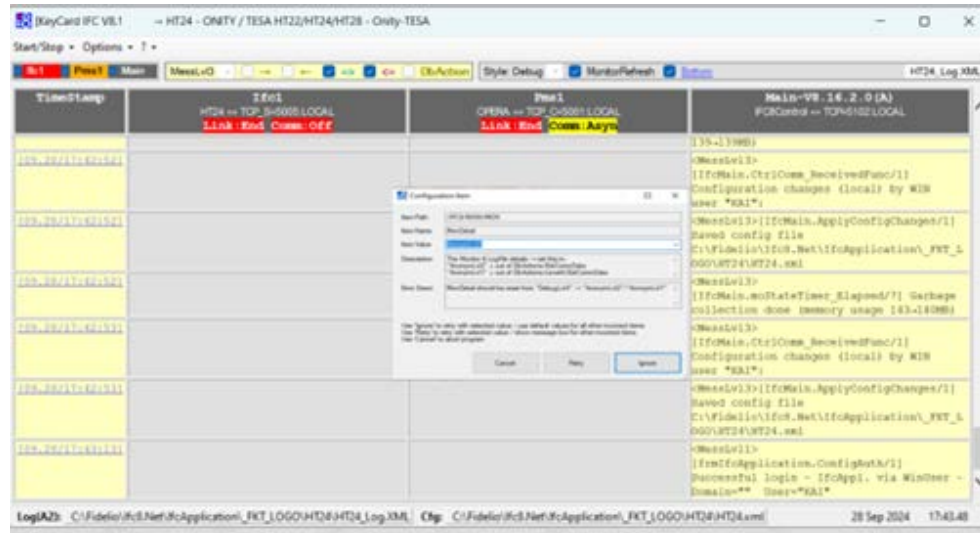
[KeyCard IFC V8.1 -- HT24 - ONITY / TESA HT22/HT24/HT28 - Onity-TESA

Start/Stop • Options • ? •

Ifc1 Pms1 Main MessLvl3 DbAction Style: Debug MonitorRefresh Bottom HT24_Log.XML

| TimeStamp | Ifc1 HT24 <-> TCP_S=5005:LOCAL Link End Comm Off | Pms1 OPERA <-> TCP_C=5001:LOCAL Link End Comm Asyn | Main-V8.16.2.0(A) IFCControl <-> TCP=5102:LOCAL |
|---|---|---|---|
| | | | [35-139MB) |
| [09.28/17:42:52] | | | <MessLvl3> [IfcMain.CtrlComm_ReceivedFunc/1] Configuration changes (local) by WIN user "KAI": |
| [09.28/17:42:52] | | | <MessLvl3>[IfcMain.ApplyConfigChanges/1] Saved config file C:\Fidelio\Ifc8.Net\IfcApplication\_FKT_LOGO\HT24\HT24.xml |
| [09.28/17:42:52] | | | <MessLvl3> [IfcMain.moStateTimer_Elapsed/7] Garbage collection done (memory usage 143-140MB) |
| [09.28/17:42:53] | | | <MessLvl3> [IfcMain.CtrlComm_ReceivedFunc/1] Configuration changes (local) by WIN user "KAI": |
| [09.28/17:42:53] | | | <MessLvl3>[IfcMain.ApplyConfigChanges/1] Saved config file C:\Fidelio\Ifc8.Net\IfcApplication\_FKT_LOGO\HT24\HT24.xml |
| [09.28/17:43:13] | | | <MessLvl1> [frmIfcApplication.ConfigAuth/1] Successful login - IfcAppl. via WinUser - Domain="" User="KAI" |

Configuration Item

Item Path: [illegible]
Item Name: MonDetail
Item Value: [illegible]
Description: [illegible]
Error Search: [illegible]

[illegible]

Cancel Retry Ignore

Log(AZ): C:\Fidelio\Ifc8.Net\IfcApplication\_FKT_LOGO\HT24\HT24_Log.XML Cfg: C:\Fidelio\Ifc8.Net\IfcApplication\_FKT_LOGO\HT24\HT24.xml 28 Sep 2024 17:43:48